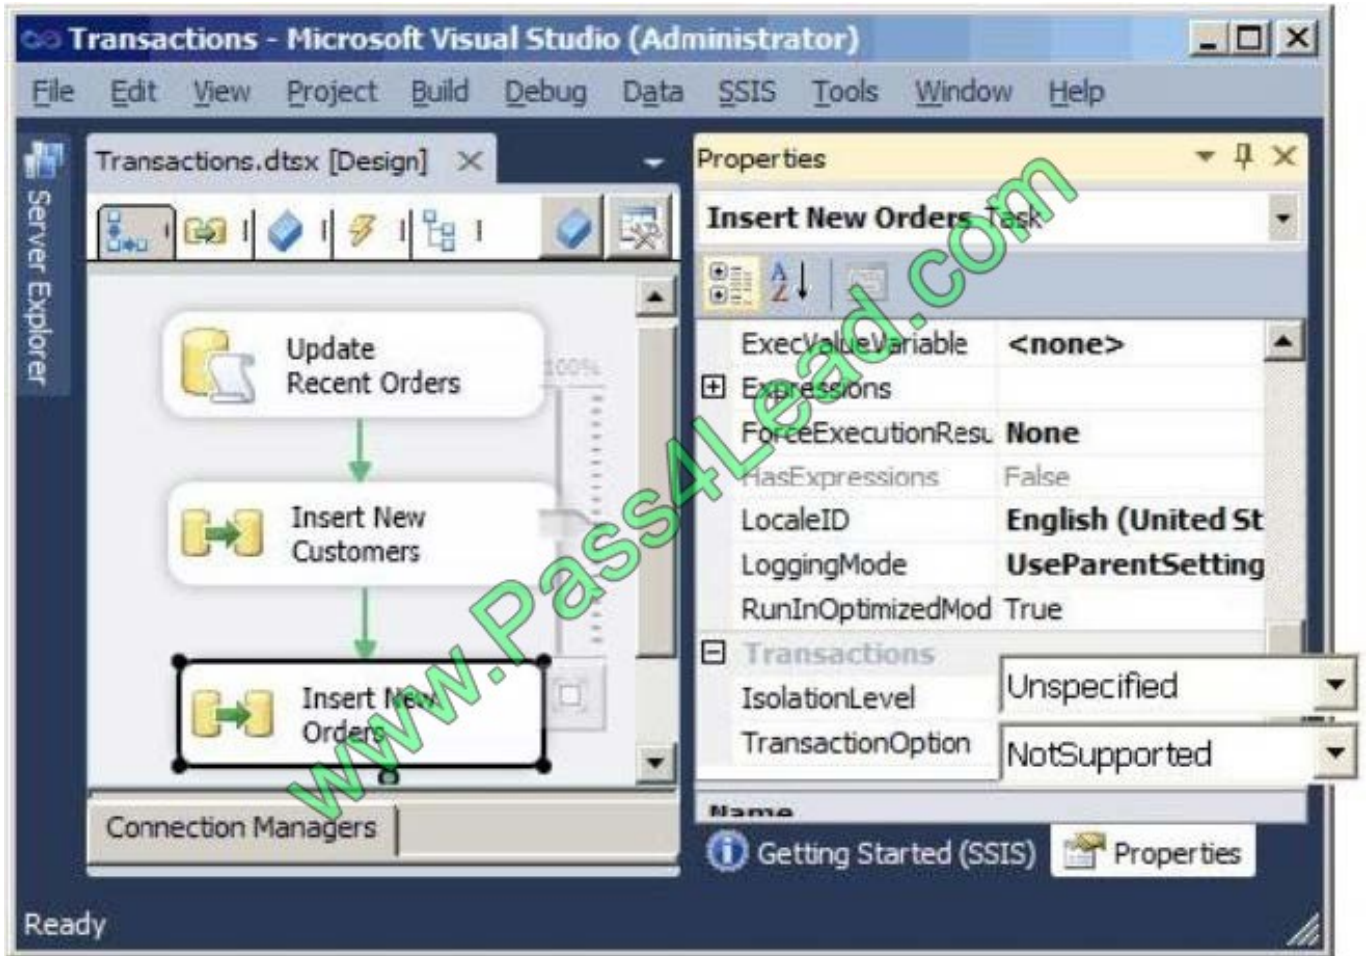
Transactions - Microsoft Visual Studio (Administrator)

File Edit View Project Build Debug Data SSIS Tools Window Help

Server Explorer

Transactions.dtsx [Design]

Update Recent Orders

100%

Insert New Customers

Insert New Orders

Connection Managers

Properties

Insert New Orders Task

| | |
|---|---|
| ExecValueVariable | <none> |
| ⊞ Expressions | |
| ForceExecutionResu | None |
| HasExpressions | False |
| LocaleID | English (United St |
| LoggingMode | UseParentSetting |
| RunInOptimizedMod | True |
| ⊟ Transactions | |
| IsolationLevel | Unspecified |
| TransactionOption | NotSupported |

Name

Getting Started (SSIS) Properties

www.Pass4Lead.com

Ready